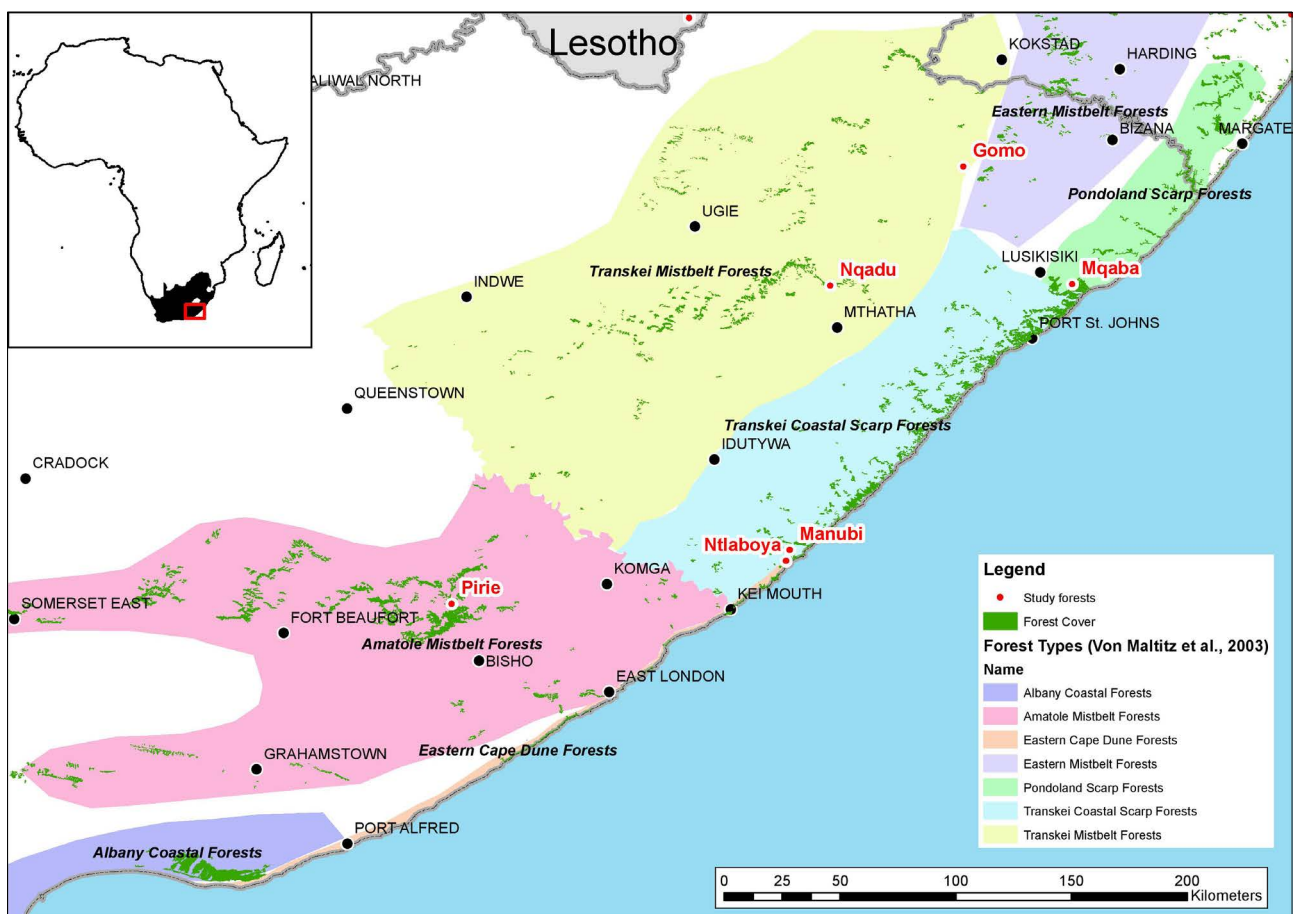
Lesotho

ALIWAL NORTH

KOKSTAD

HARDING

Eastern Mistbelt Forests

BIZANA

MARGATE

Gomo

Pondoland Scarp Forests

UGIE

Transkei Mistbelt Forests

Nqadu

LUSIKISIKI

Mqaba

INDWE

MTHATHA

PORT St. JOHNS

QUEENSTOWN

Transkei Coastal Scarp Forests

IDUTYWA

CRADOCK

Ntlaboya

Manubi

KOMGA

Pirie

KEI MOUTH

SOMERSET EAST

FORT BEAUFORT

Amatole Mistbelt Forests

BISHO

EAST LONDON

GRAHAMSTOWN

Eastern Cape Dune Forests

PORT ALFRED

Albany Coastal Forests

Legend

Study forests

Forest Cover

Forest Types (Von Maltitz et al., 2003)

Name

Albany Coastal Forests

Amatole Mistbelt Forests

Eastern Cape Dune Forests

Eastern Mistbelt Forests

Pondoland Scarp Forests

Transkei Coastal Scarp Forests

Transkei Mistbelt Forests

0 25 50 100 150 200 Kilometers